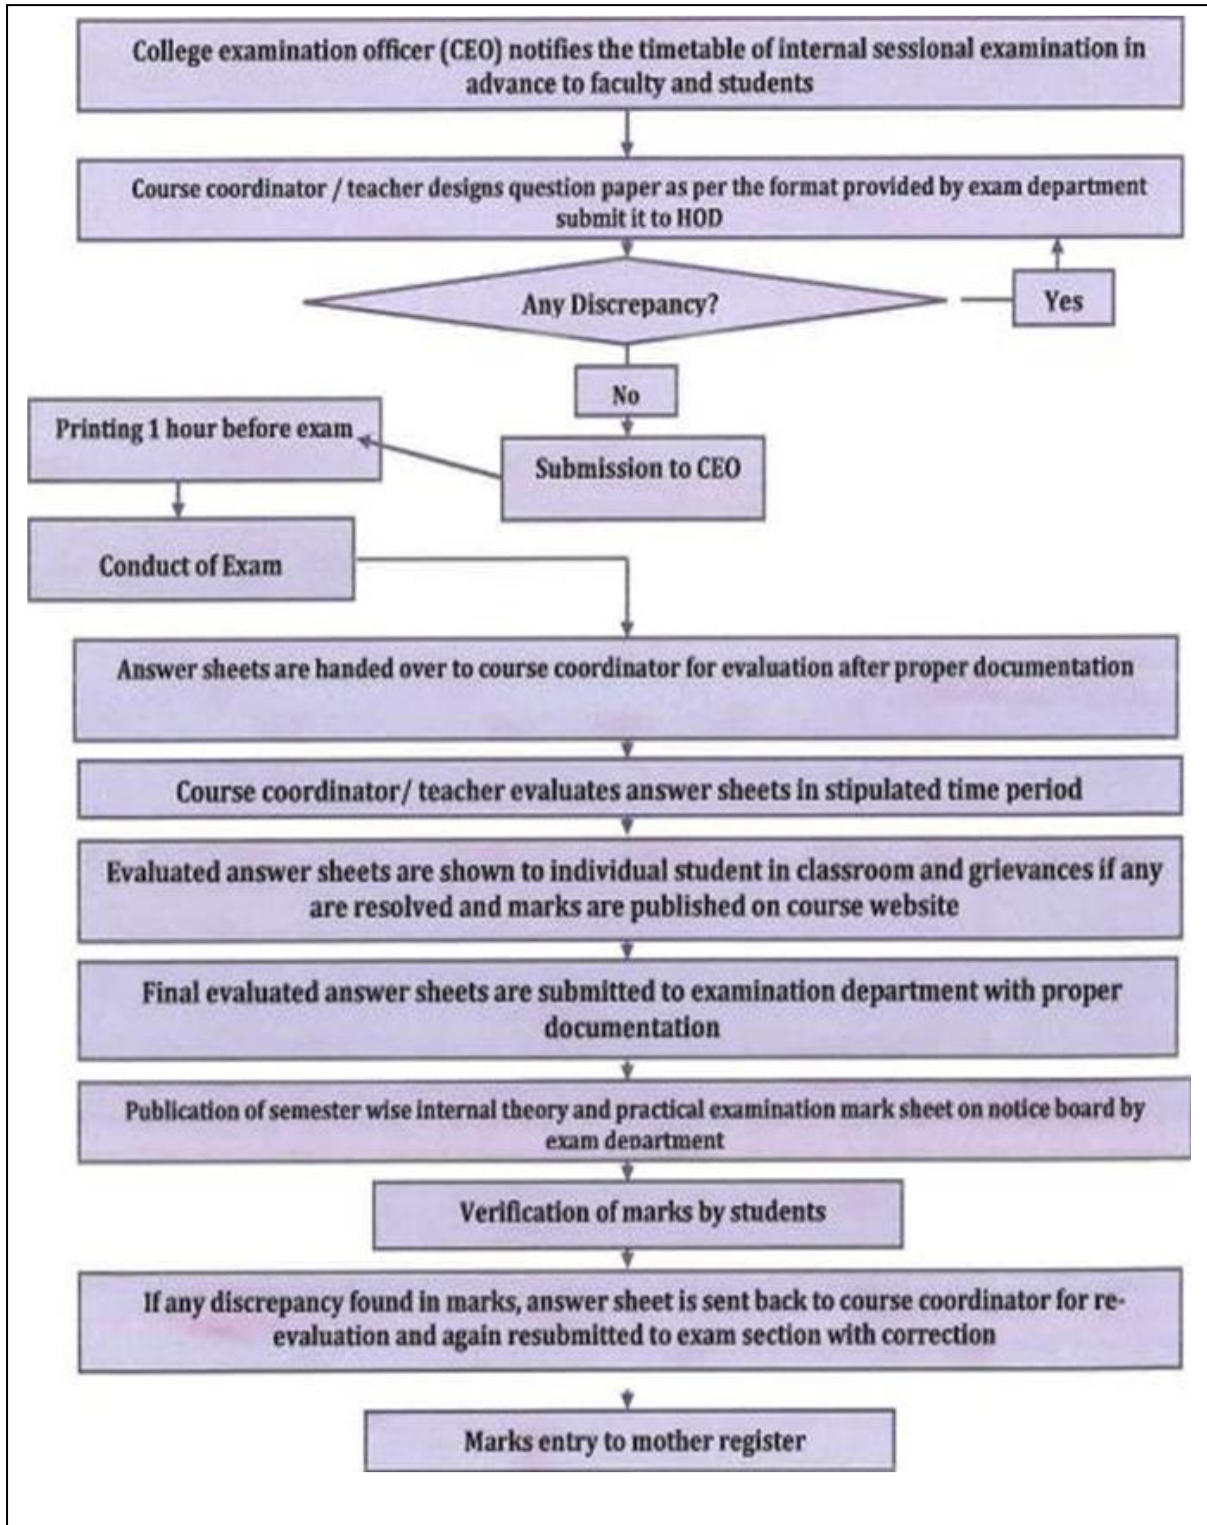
College examination officer (CEO) notifies the timetable of internal sessional examination in advance to faculty and students

Course coordinator / teacher designs question paper as per the format provided by exam department submit it to HOD

Any Discrepancy?

Yes

No

Printing 1 hour before exam

Submission to CEO

Conduct of Exam

Answer sheets are handed over to course coordinator for evaluation after proper documentation

Course coordinator/ teacher evaluates answer sheets in stipulated time period

Evaluated answer sheets are shown to individual student in classroom and grievances if any are resolved and marks are published on course website

Final evaluated answer sheets are submitted to examination department with proper documentation

Publication of semester wise internal theory and practical examination mark sheet on notice board by exam department

Verification of marks by students

If any discrepancy found in marks, answer sheet is sent back to course coordinator for re-evaluation and again resubmitted to exam section with correction

Marks entry to mother register